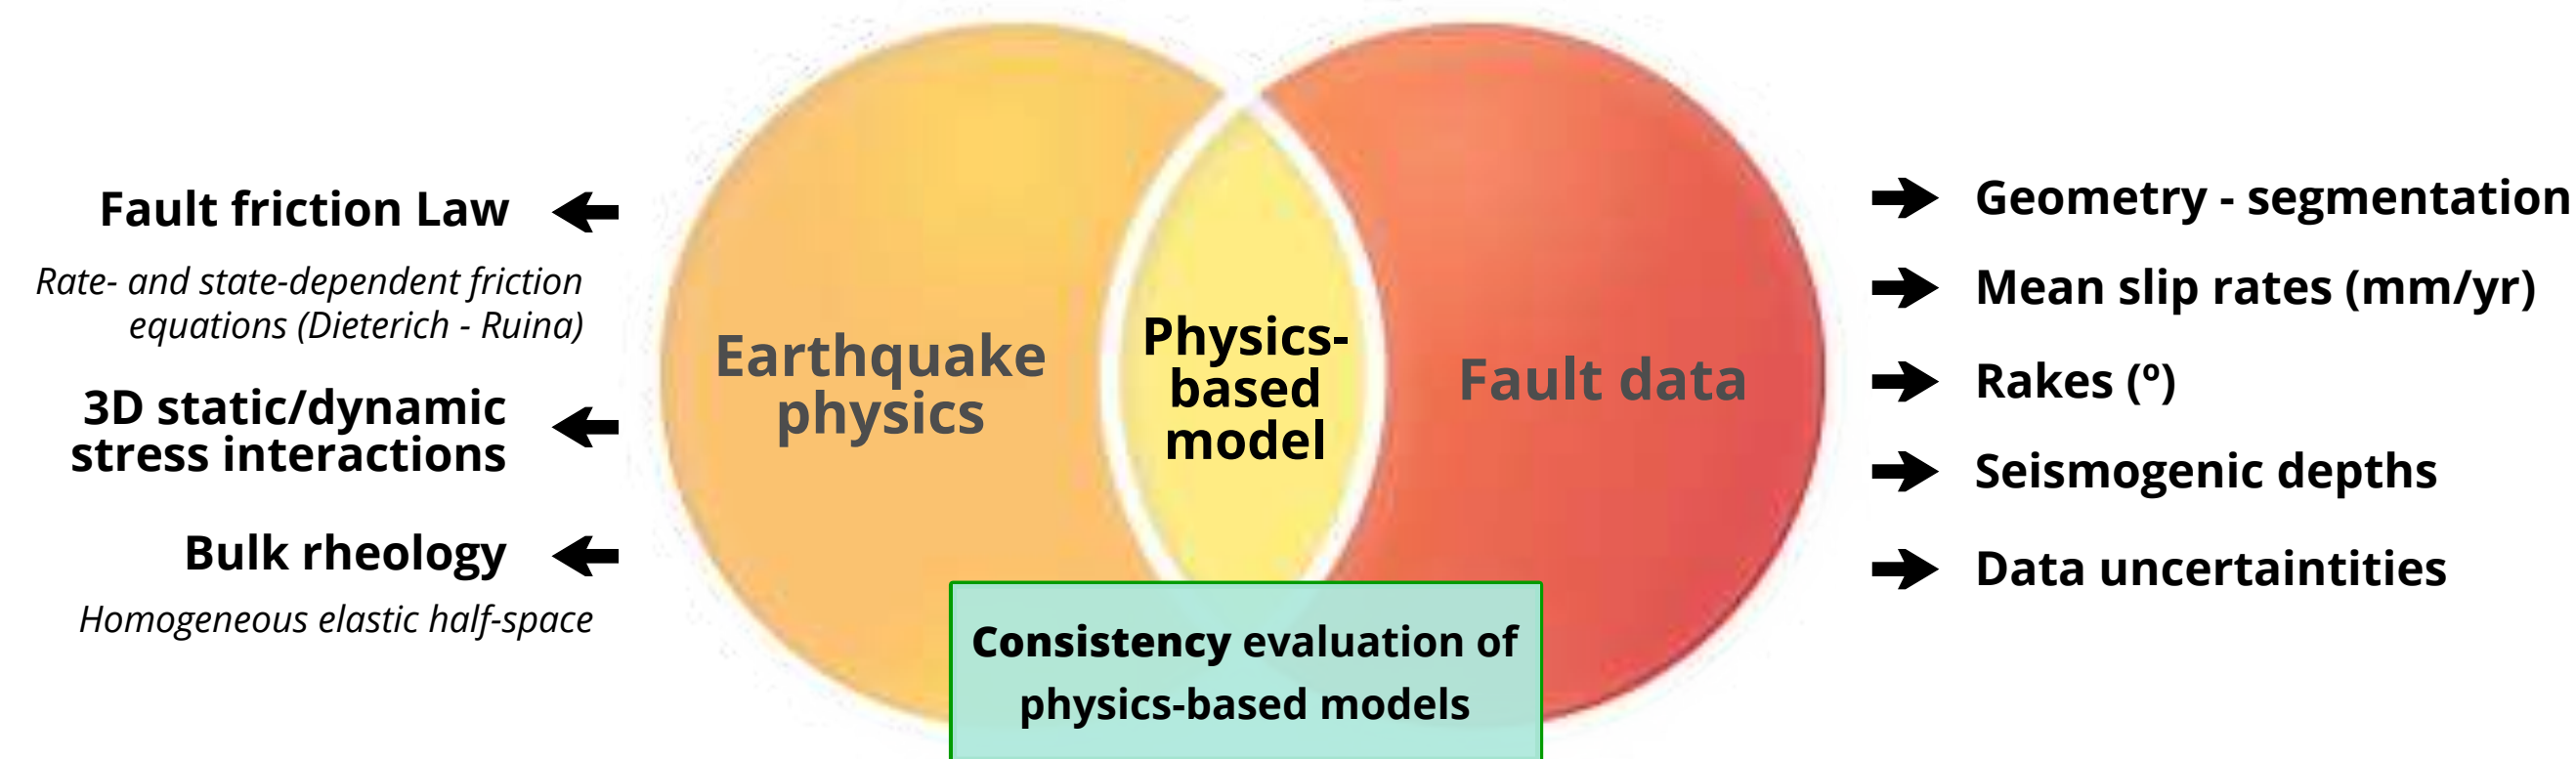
Fault friction Law

Rate- and state-dependent friction equations (Dieterich - Ruina)

3D static/dynamic stress interactions

Bulk rheology

Homogeneous elastic half-space

Earthquake physics

Physics-based model

Fault data

Geometry - segmentation

Mean slip rates (mm/yr)

Rakes (º)

Seismogenic depths

Data uncertaintities

Consistency evaluation of physics-based models